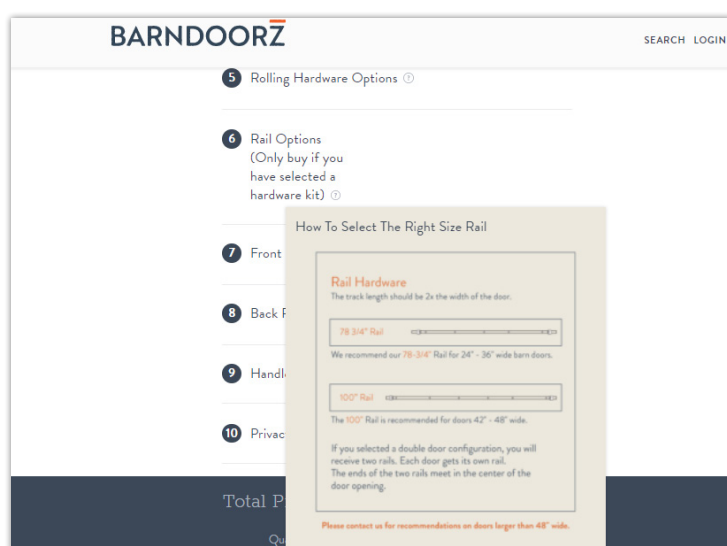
BARNDOORZ

SEARCH LOGIN

5 Rolling Hardware Options ⓘ

6 Rail Options (Only buy if you have selected a hardware kit) ⓘ

7 Front

8 Back P

9 Handl

10 Privac

Total P

Qu

How To Select The Right Size Rail

Rail Hardware
The track length should be 2x the width of the door.

78 3/4" Rail

We recommend our 78-3/4" Rail for 24" - 36" wide barn doors.

100" Rail

The 100" Rail is recommended for doors 42" - 48" wide.

If you selected a double door configuration, you will receive two rails. Each door gets its own rail. The ends of the two rails meet in the center of the door opening.

Please contact us for recommendations on doors larger than 48" wide.